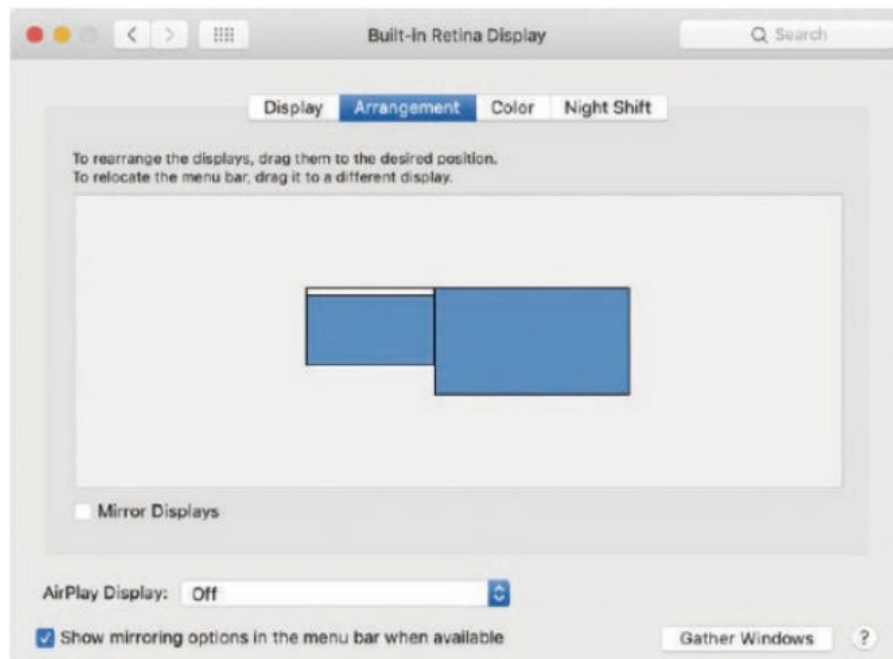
Built-in Retina Display

Search

Display Arrangement Color Night Shift

To rearrange the displays, drag them to the desired position.
To relocate the menu bar, drag it to a different display.

Mirror Displays

AirPlay Display: Off

Show mirroring options in the menu bar when available

Gather Windows

?